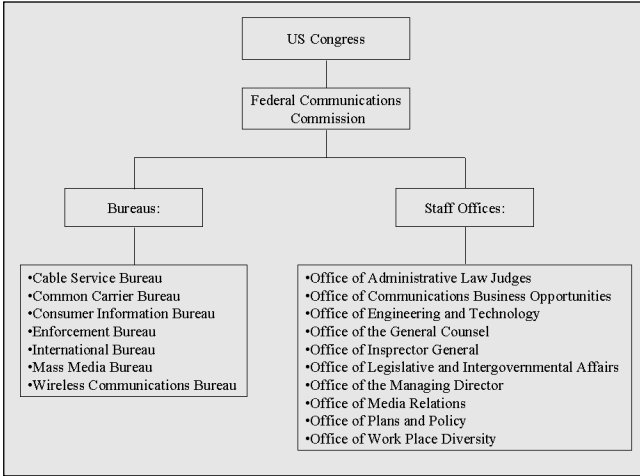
US Congress

Federal Communications Commission

Bureaus:

Staff Offices:

•Cable Service Bureau
•Common Carrier Bureau
•Consumer Information Bureau
•Enforcement Bureau
•International Bureau
•Mass Media Bureau
•Wireless Communications Bureau

•Office of Administrative Law Judges
•Office of Communications Business Opportunities
•Office of Engineering and Technology
•Office of the General Counsel
•Office of Inspector General
•Office of Legislative and Intergovernmental Affairs
•Office of the Managing Director
•Office of Media Relations
•Office of Plans and Policy
•Office of Work Place Diversity